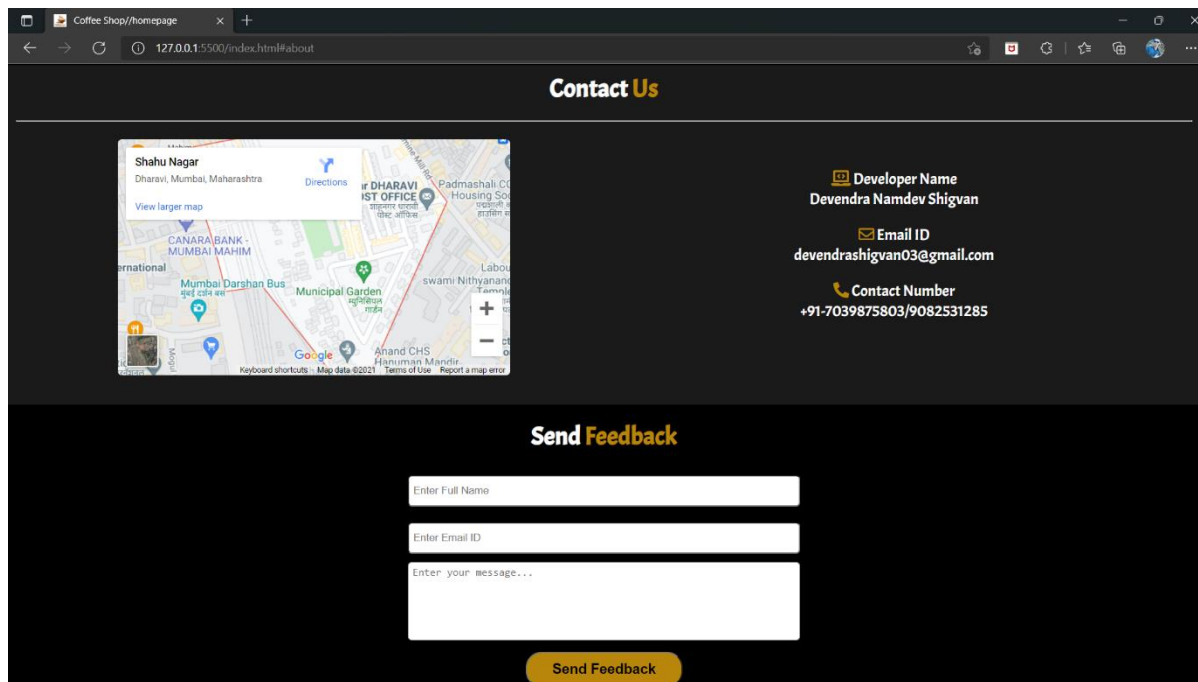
Coffee Shop//homepage

127.0.0.1:5500/index.html#about

Contact Us

Shahu Nagar
Dharavi, Mumbai, Maharashtra
Directions
View larger map

ar DHARAVI
ST OFFICE
Padmashali C
Housing Soc
CANARA BANK - MUMBAI MAHIM
ernational
Mumbai Darshan Bus
Municipal Garden
swami Nithyanand
Temple
Labou
Anand CHS
Hanuman Mandir
Google
Keyboard shortcuts Map data ©2021 Terms of Use Report a map error

Developer Name
Devendra Namdev Shigvan

Email ID
devendrashigvan03@gmail.com

Contact Number
+91-7039875803/9082531285

Send Feedback

Enter Full Name

Enter Email ID

Enter your message...

Send Feedback